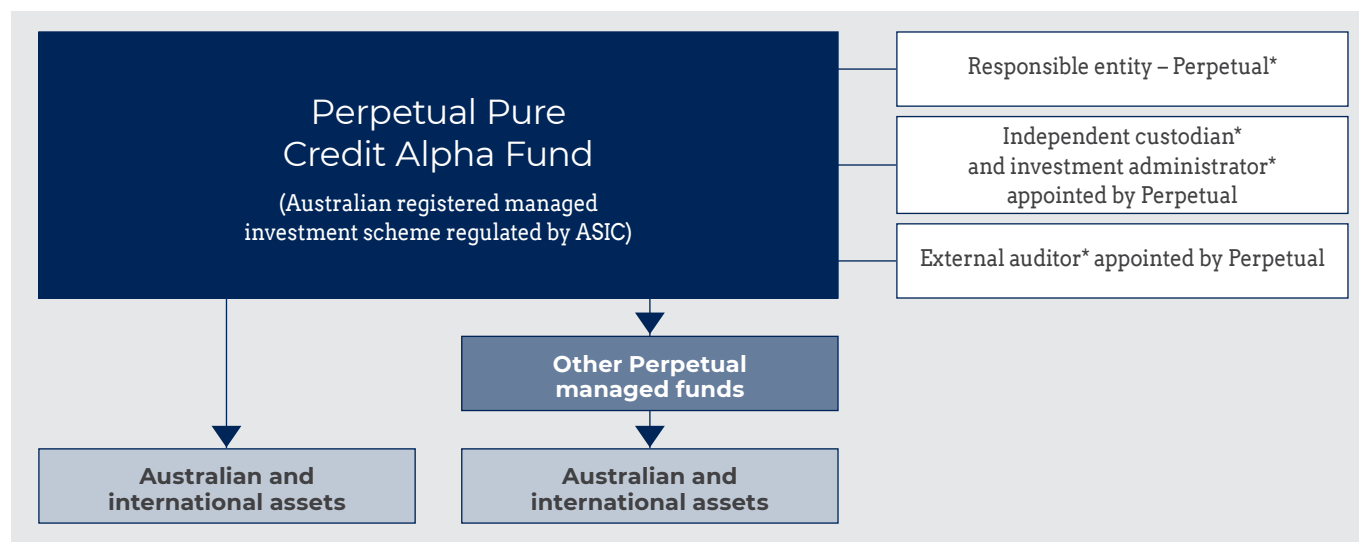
Perpetual Pure Credit Alpha Fund

(Australian registered managed investment scheme regulated by ASIC)

Responsible entity – Perpetual*

Independent custodian* and investment administrator* appointed by Perpetual

External auditor* appointed by Perpetual

Other Perpetual managed funds

Australian and international assets

Australian and international assets